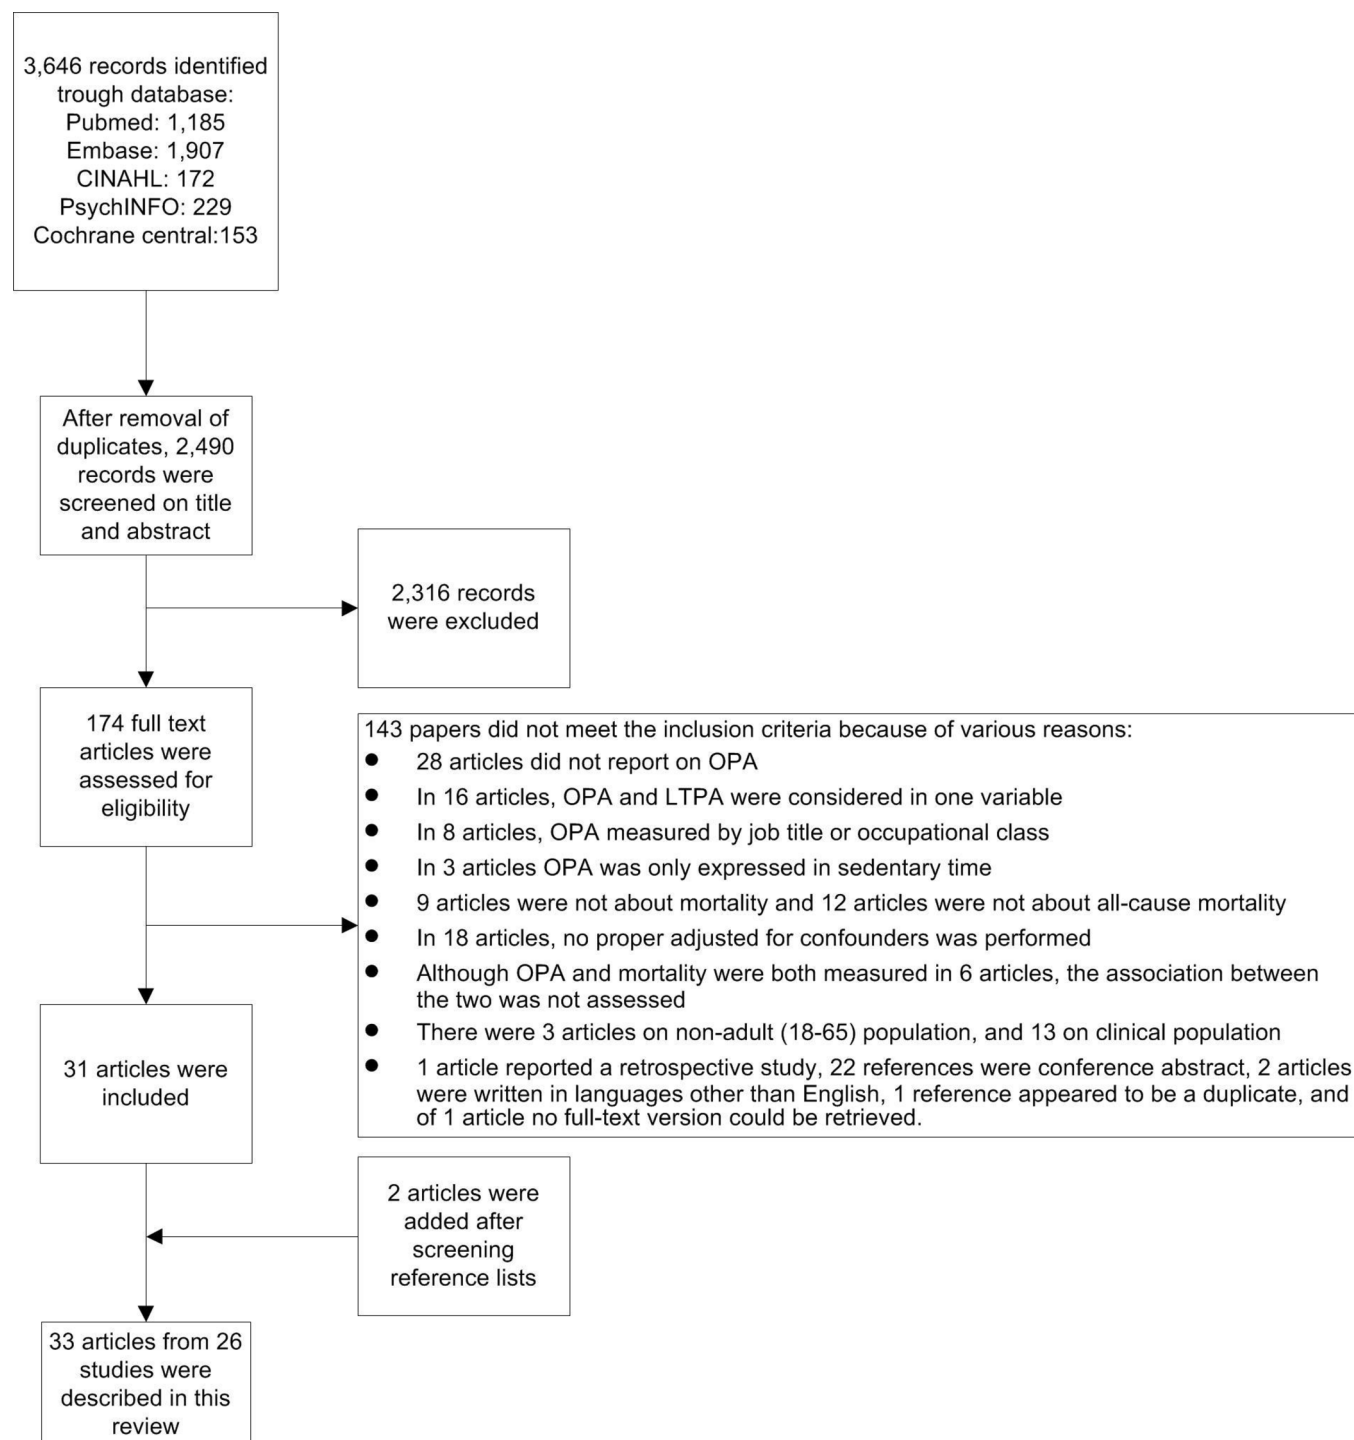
3,646 records identified trough database:
Pubmed: 1,185
Embase: 1,907
CINAHL: 172
PsychINFO: 229
Cochrane central:153

After removal of duplicates, 2,490 records were screened on title and abstract

2,316 records were excluded

174 full text articles were assessed for eligibility

143 papers did not meet the inclusion criteria because of various reasons:
- 28 articles did not report on OPA
- In 16 articles, OPA and LTPA were considered in one variable
- In 8 articles, OPA measured by job title or occupational class
- In 3 articles OPA was only expressed in sedentary time
- 9 articles were not about mortality and 12 articles were not about all-cause mortality
- In 18 articles, no proper adjusted for confounders was performed
- Although OPA and mortality were both measured in 6 articles, the association between the two was not assessed
- There were 3 articles on non-adult (18-65) population, and 13 on clinical population
- 1 article reported a retrospective study, 22 references were conference abstract, 2 articles were written in languages other than English, 1 reference appeared to be a duplicate, and of 1 article no full-text version could be retrieved.

31 articles were included

2 articles were added after screening reference lists

33 articles from 26 studies were described in this review